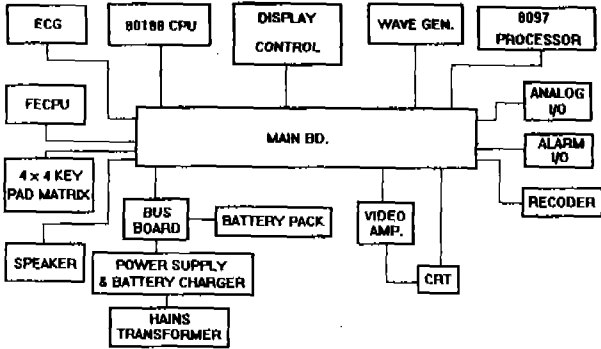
ECG

80188 CPU

DISPLAY CONTROL

WAVE GEN.

8097 PROCESSOR

FECPU

ANALOG I/O

MAIN BD.

ALARM I/O

4 x 4 KEY PAD MATRIX

RECODER

BUS BOARD

BATTERY PACK

VIDEO AMP.

SPEAKER

POWER SUPPLY & BATTERY CHARGER

CRT

HAINS TRANSFORMER